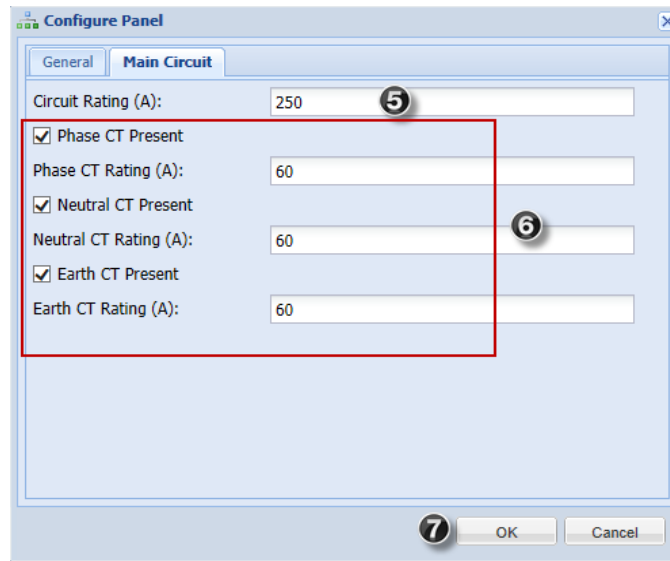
Configure Panel

General | Main Circuit

Circuit Rating (A): 250 5

☑ Phase CT Present

Phase CT Rating (A): 60

☑ Neutral CT Present

Neutral CT Rating (A): 60 6

☑ Earth CT Present

Earth CT Rating (A): 60

7 OK Cancel